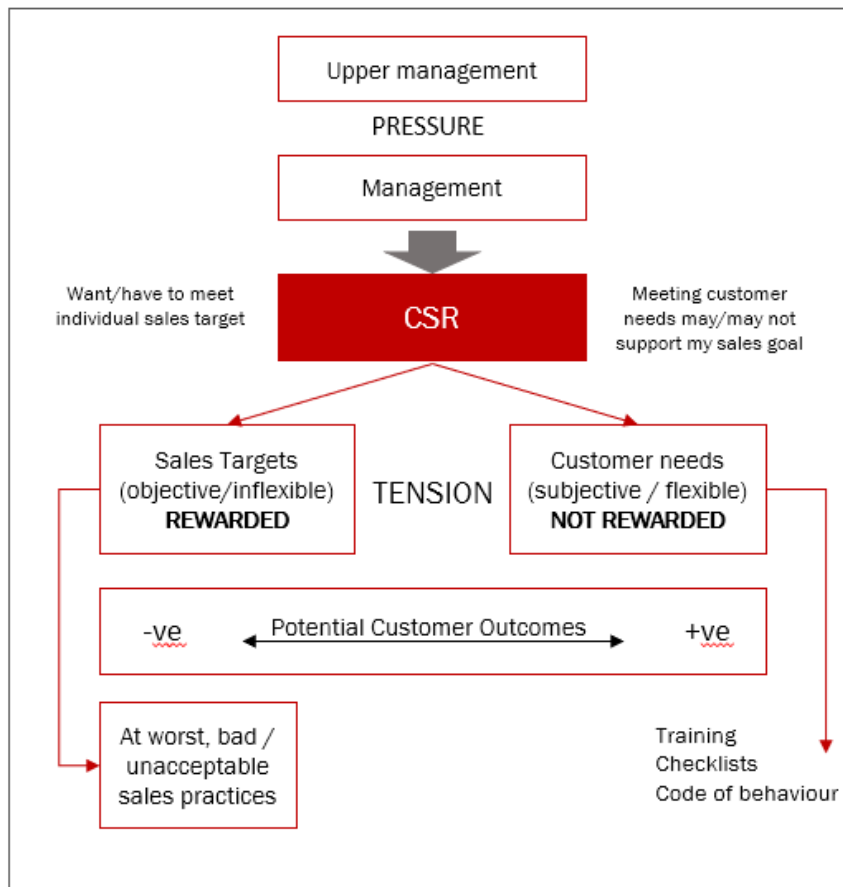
Upper management

PRESSURE

Management

Want/have to meet individual sales target

CSR

Meeting customer needs may/may not support my sales goal

Sales Targets (objective/inflexible) **REWARDED**

TENSION

Customer needs (subjective / flexible) **NOT REWARDED**

-ve

Potential Customer Outcomes

+ve

At worst, bad / unacceptable sales practices

Training
Checklists
Code of behaviour